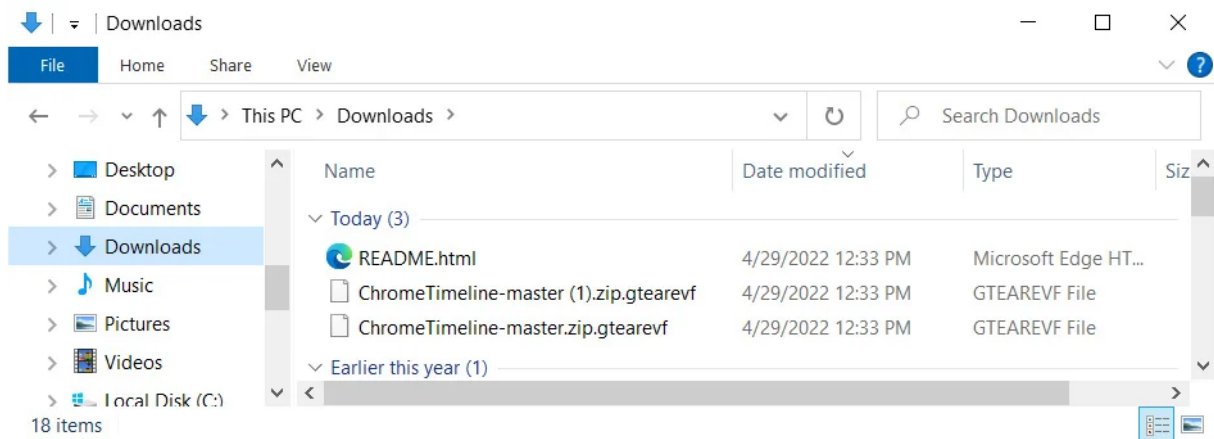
Downloads

File Home Share View

This PC > Downloads >

Search Downloads

Desktop
Documents
Downloads
Music
Pictures
Videos
Local Disk (C:)

| Name | Date modified | Type | Siz |
|---|---|---|---|
| Today (3) | | | |
| README.html | 4/29/2022 12:33 PM | Microsoft Edge HT... | |
| ChromeTimeline-master (1).zip.gtearevf | 4/29/2022 12:33 PM | GTEAREVF File | |
| ChromeTimeline-master.zip.gtearevf | 4/29/2022 12:33 PM | GTEAREVF File | |
| Earlier this year (1) | | | |

18 items